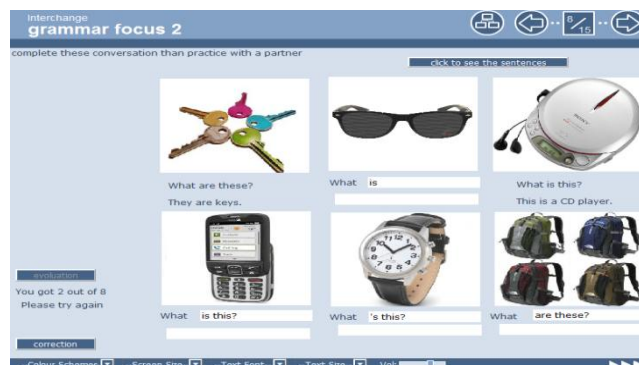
Interchange
grammar focus 2

8/15

complete these conversation than practice with a partner

click to see the sentences

What are these?
They are keys.

What is

What is this?
This is a CD player.

evoluation
You got 2 out of 8
Please try again

What is this?

What 's this?

What are these?

correction

Colour Schemes Screen Size Text Font Text Size Vol